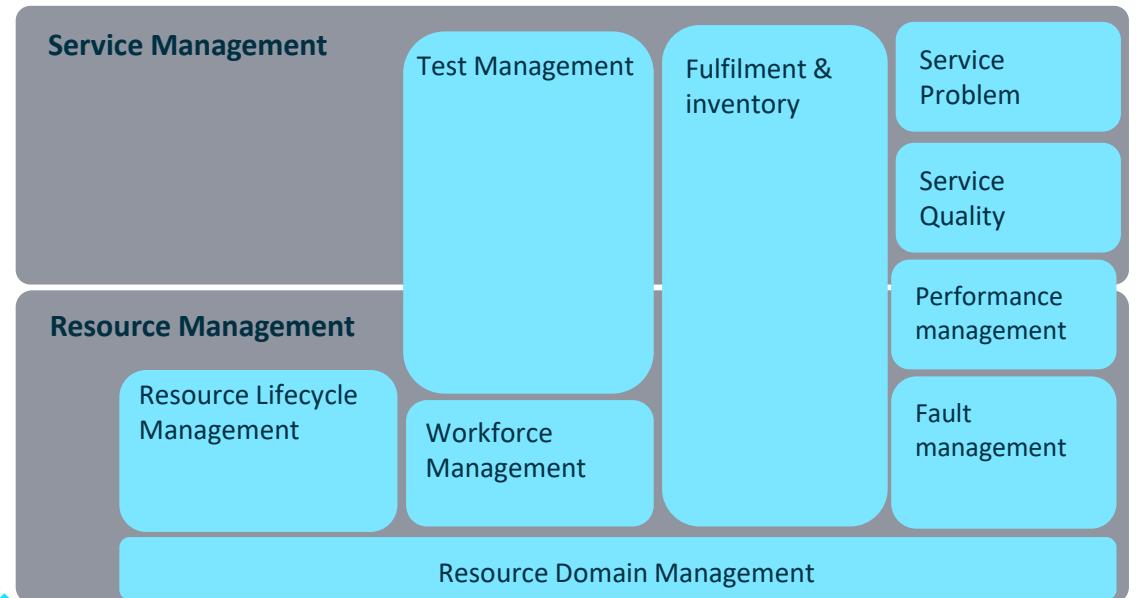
Service Management

Test Management

Fulfilment & inventory

Service Problem

Service Quality

Performance management

Resource Management

Resource Lifecycle Management

Workforce Management

Fault management

Resource Domain Management